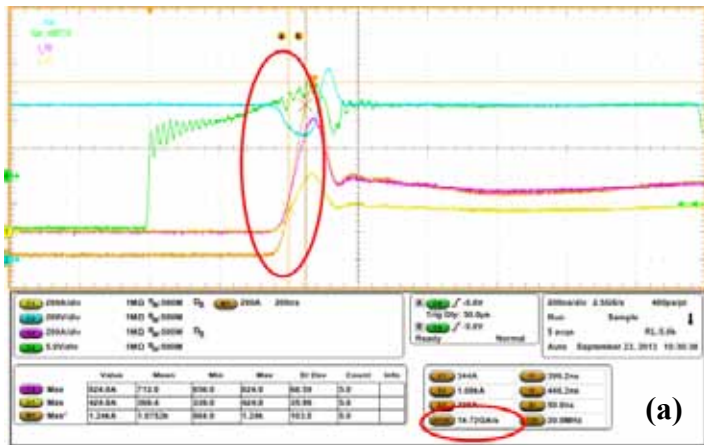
200A/div 1MΩ $B_W$:500M 200A 200ns
200V/div 1MΩ $B_W$:500M
200A/div 1MΩ $B_W$:500M
5.0V/div 1MΩ $B_W$:500M

Trig Dly: 50.0μs
Ready Normal

200ns/div 2.5GS/s 400ps/pt
Run Sample
5 acqs RL:5.0k
Auto September 23, 2013 10:30:38

| | Value | Mean | Min | Max | St Dev | Count | Info |
|---|---|---|---|---|---|---|---|
| Max | 824.0A | 713.0 | 656.0 | 824.0 | 68.39 | 5.0 | |
| Max | 624.0A | 369.6 | 328.0 | 624.0 | 35.96 | 5.0 | |
| Max | 1.24kA | 1.0752k | 864.0 | 1.24k | 163.0 | 5.0 | |

344A 396.2ns
1.08kA 446.2ns
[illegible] 50.0ns
14.72GA/s 20.0MHz

(a)